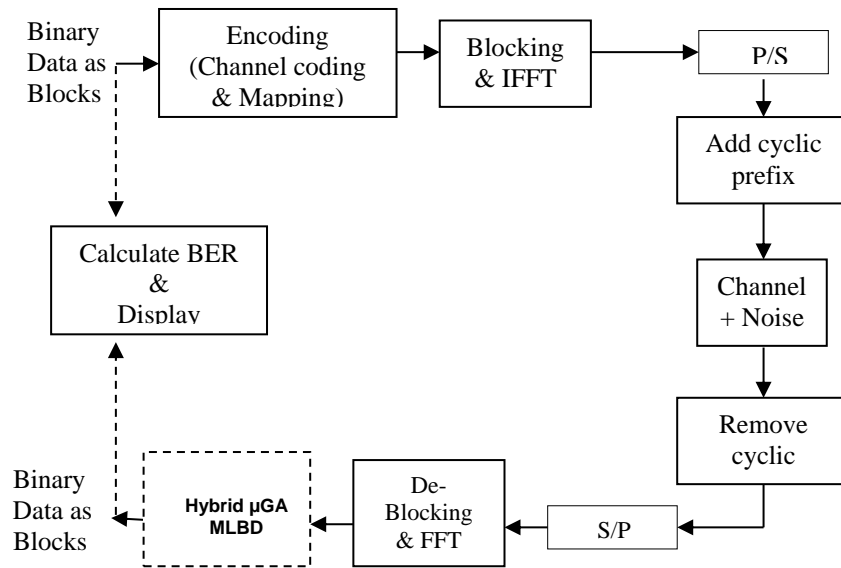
Binary Data as Blocks

Encoding (Channel coding & Mapping)

Blocking & IFFT

P/S

Add cyclic prefix

Channel + Noise

Remove cyclic

S/P

De-Blocking & FFT

Hybrid μGA MLBD

Binary Data as Blocks

Calculate BER & Display